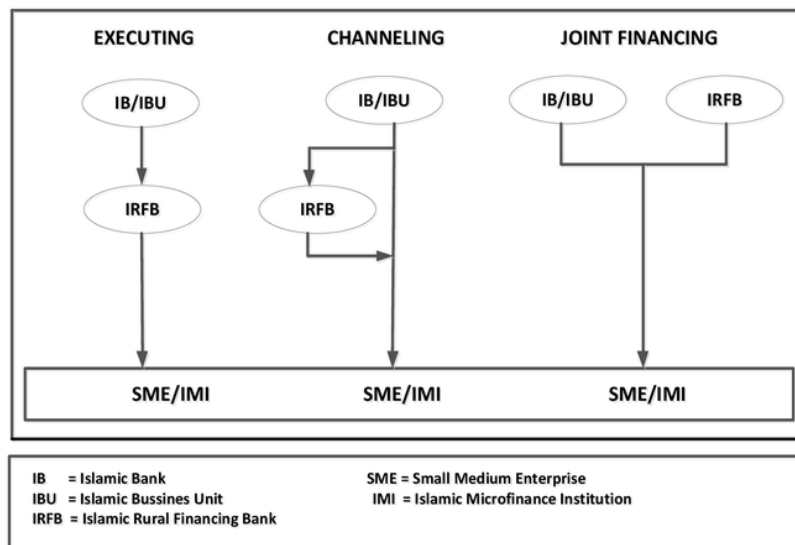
EXECUTING

IB/IBU

IRFB

CHANNELING

IB/IBU

IRFB

JOINT FINANCING

IB/IBU

IRFB

SME/IMI

SME/IMI

SME/IMI

IB = Islamic Bank
IBU = Islamic Bussines Unit
IRFB = Islamic Rural Financing Bank

SME = Small Medium Enterprise
IMI = Islamic Microfinance Institution